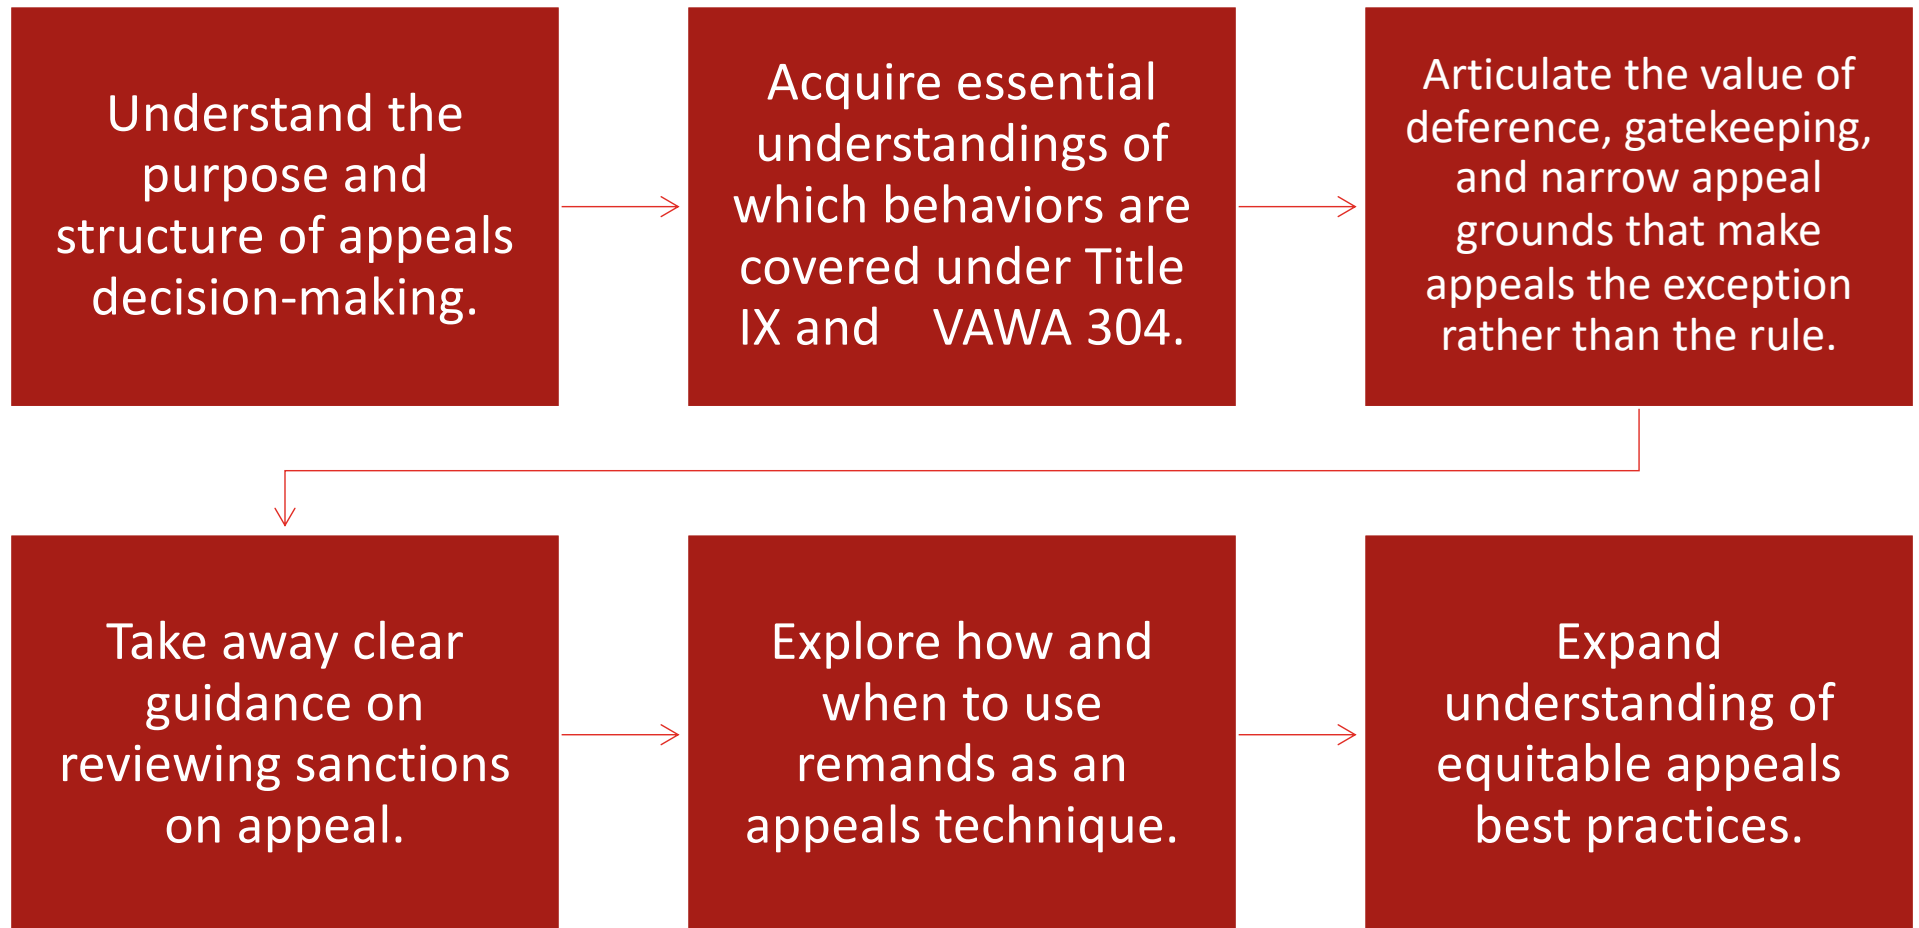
Understand the purpose and structure of appeals decision-making.

Acquire essential understandings of which behaviors are covered under Title IX and VAWA 304.

Articulate the value of deference, gatekeeping, and narrow appeal grounds that make appeals the exception rather than the rule.

Take away clear guidance on reviewing sanctions on appeal.

Explore how and when to use remands as an appeals technique.

Expand understanding of equitable appeals best practices.